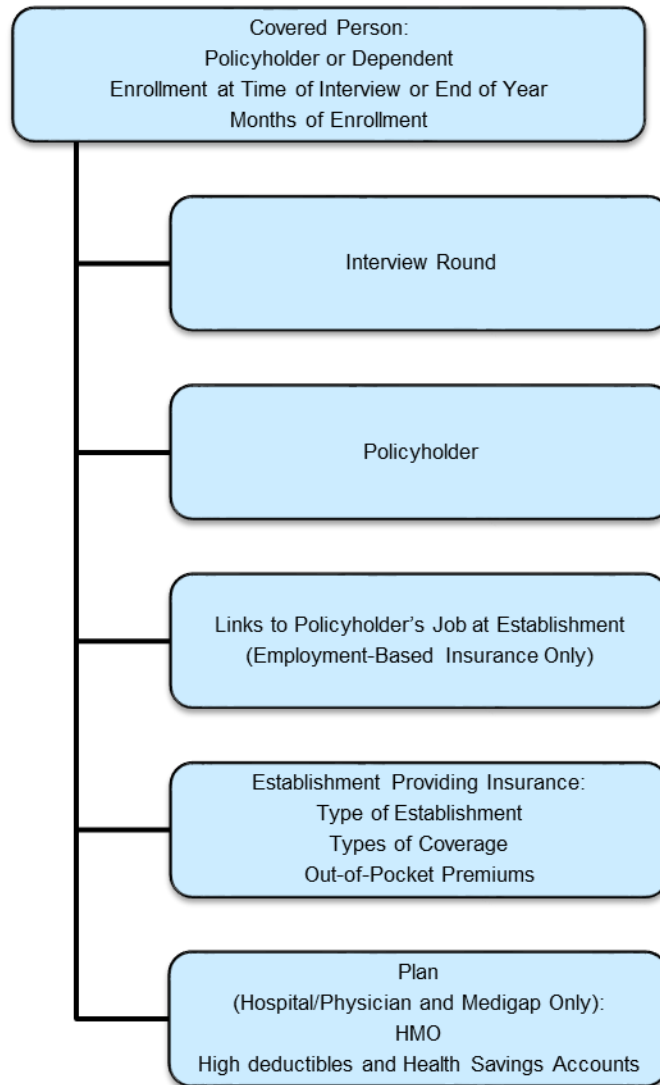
Covered Person:
Policyholder or Dependent
Enrollment at Time of Interview or End of Year
Months of Enrollment

Interview Round

Policyholder

Links to Policyholder's Job at Establishment
(Employment-Based Insurance Only)

Establishment Providing Insurance:
Type of Establishment
Types of Coverage
Out-of-Pocket Premiums

Plan
(Hospital/Physician and Medigap Only):
HMO
High deductibles and Health Savings Accounts